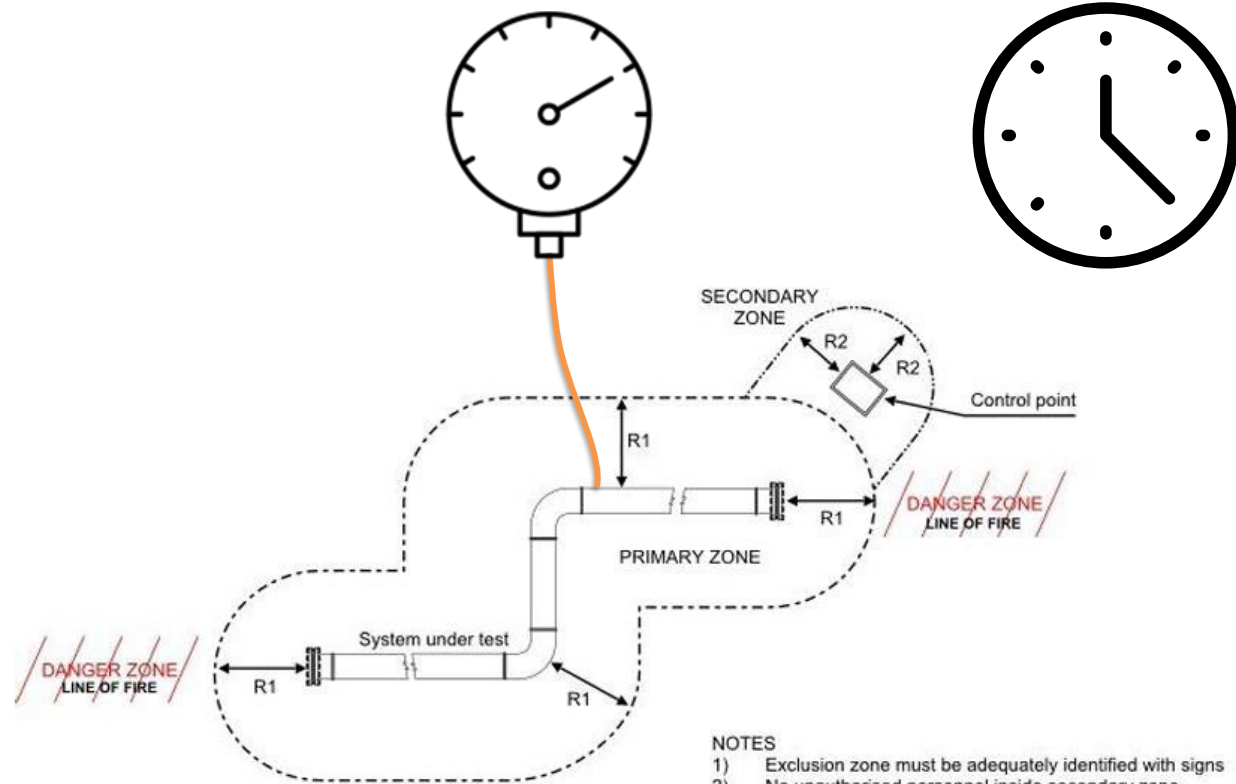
SECONDARY ZONE

R2

R2

Control point

R1

DANGER ZONE
LINE OF FIRE

R1

PRIMARY ZONE

System under test

DANGER ZONE
LINE OF FIRE

R1

R1

NOTES
1) Exclusion zone must be adequately identified with signs
2) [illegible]